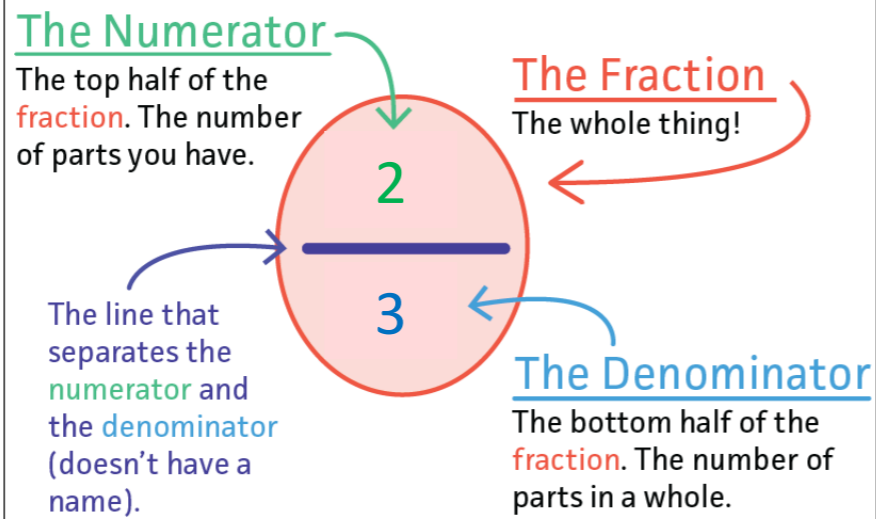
The Numerator
The top half of the fraction. The number of parts you have.

The Fraction
The whole thing!

2

3

The line that separates the numerator and the denominator (doesn't have a name).

The Denominator
The bottom half of the fraction. The number of parts in a whole.